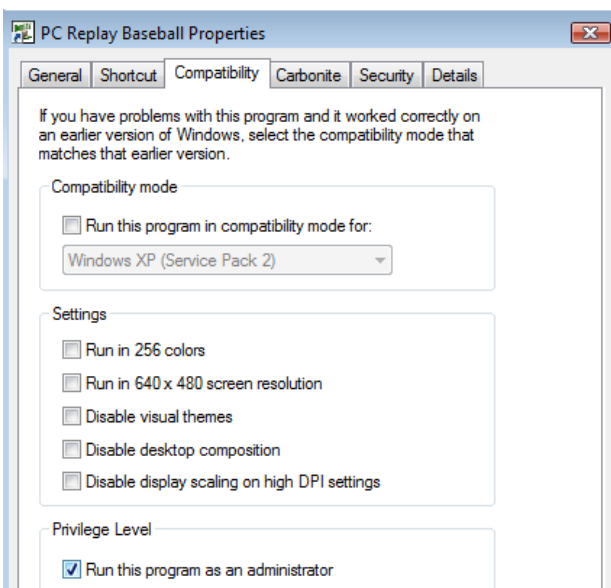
PC Replay Baseball Properties

General | Shortcut | Compatibility | Carbonite | Security | Details

If you have problems with this program and it worked correctly on an earlier version of Windows, select the compatibility mode that matches that earlier version.

Compatibility mode

Run this program in compatibility mode for:

Windows XP (Service Pack 2)

Settings

Run in 256 colors

Run in 640 x 480 screen resolution

Disable visual themes

Disable desktop composition

Disable display scaling on high DPI settings

Privilege Level

Run this program as an administrator